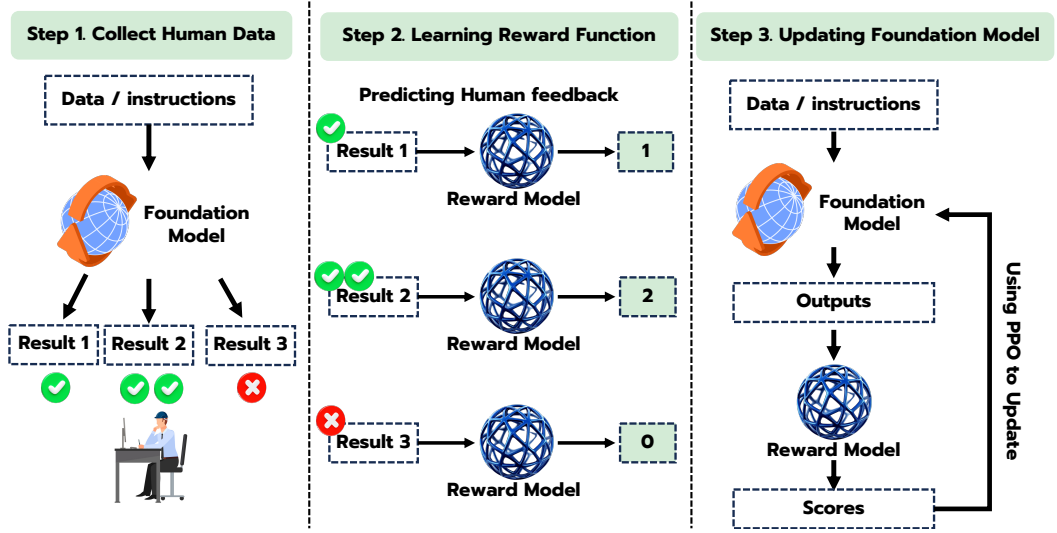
Step 1. Collect Human Data

Data / instructions

Foundation Model

Result 1

Result 2

Result 3

Step 2. Learning Reward Function

Predicting Human feedback

Result 1

Reward Model

1

Result 2

Reward Model

2

Result 3

Reward Model

0

Step 3. Updating Foundation Model

Data / instructions

Foundation Model

Outputs

Reward Model

Scores

Using PPO to Update